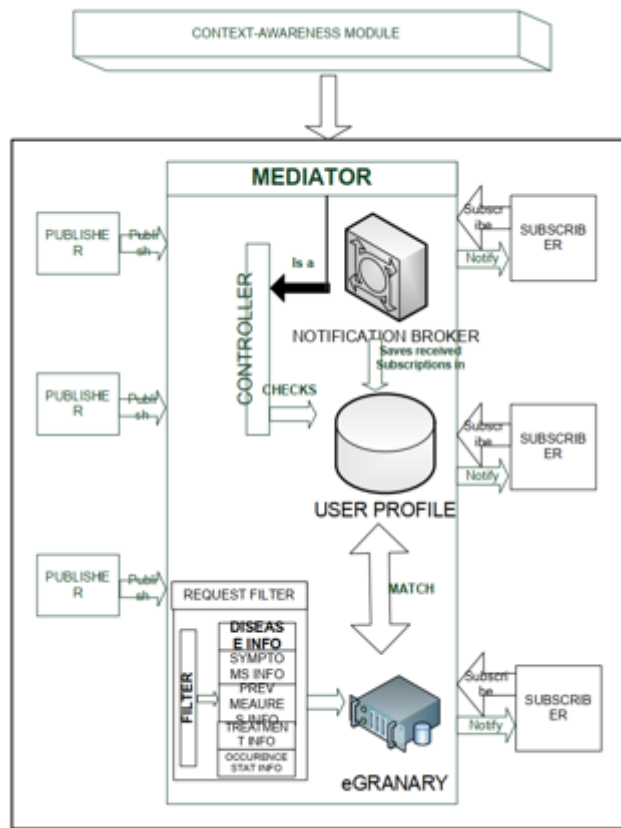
CONTEXT-AWARENESS MODULE

MEDIATOR

PUBLISHER

Publish

PUBLISHER

Publish

PUBLISHER

Publish

Is a

CONTROLLER

NOTIFICATION BROKER

Saves received Subscriptions in

CHECKS

USER PROFILE

MATCH

REQUEST FILTER

FILTER

DISEASE INFO

SYMPTOMS INFO

PREV MEAURES INFO

TREATMENT INFO

OCCURENCE STAT INFO

eGRANARY

Subscribe

Notify

SUBSCRIBER

Subscribe

Notify

SUBSCRIBER

Subscribe

Notify

SUBSCRIBER